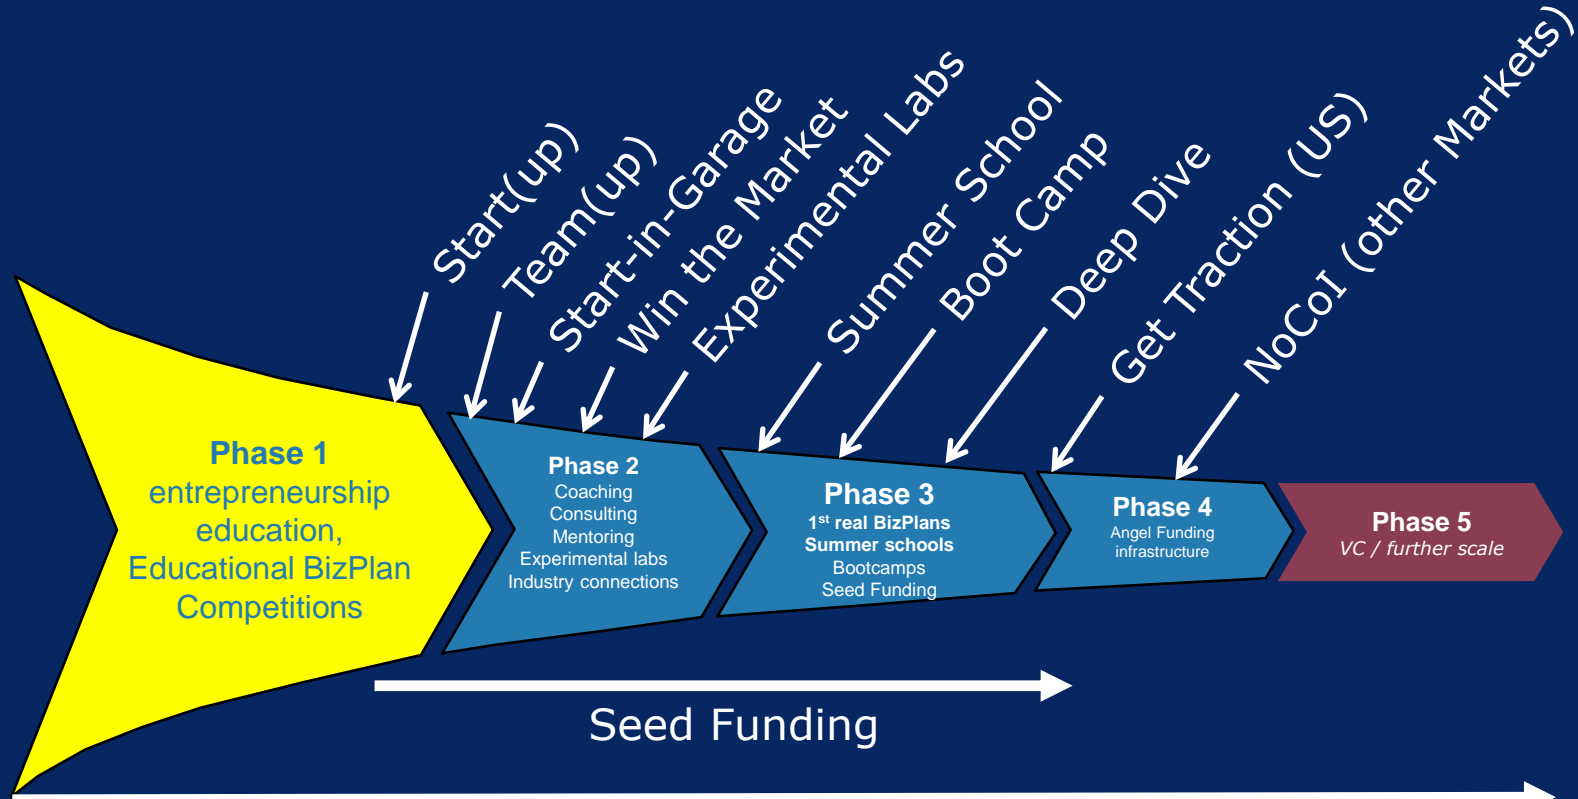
Start(up)
Team(up)
Start-in-Garage
Win the Market
Experimental Labs
Summer School
Boot Camp
Deep Dive
Get Traction (US)
NoCoI (other Markets)

Phase 1
entrepreneurship education,
Educational BizPlan Competitions

Phase 2
Coaching
Consulting
Mentoring
Experimental labs
Industry connections

Phase 3
1$^{st}$ real BizPlans
Summer schools
Bootcamps
Seed Funding

Phase 4
Angel Funding infrastructure

Phase 5
VC / further scale

Seed Funding